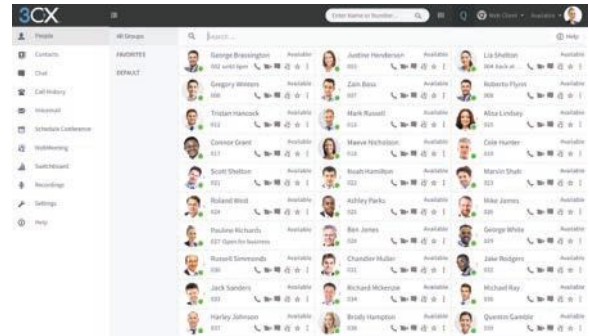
3CX

Enter Name or Number

People
Contacts
Chat
Call History
Voicemail
Schedule Conference
WebMeeting
Switchboard
Recordings
Settings
Help

All Groups
FAVORITES
DEFAULT

Search...

Help

George Brassington Available
002 until 6pm

Justine Henderson Available
003

Lia Shelton Available
004 Back at

Gregory Winters Available
005

Zain Bass Available
007

Roberto Flynn Available
009

Tristan Hancock Available
012

Mark Russell Available
013

Alisa Lindsey Available
015

Connor Grant Available
017

Maeve Nicholson Available
018

Cole Hunter Available
019

Scott Shelton Available
021

Noah Hamilton Available
022

Marvin Shaw Available
023

Roland Wind Available
024

Ashley Parks Available
025

Mike James Available
026

Pauline Richards Available
027 Open for business

Ben Jones Available
028

George White Available
029

Russell Simmonds Available
030

Chandler Muller Available
031

Jake Rodgers Available
032

Jack Sanders Available
033

Richard Mckenzie Available
034

Michael Ray Available
035

Harley Johnson Available
037

Brody Hampton Available
038

Quentin Gamble Available
039